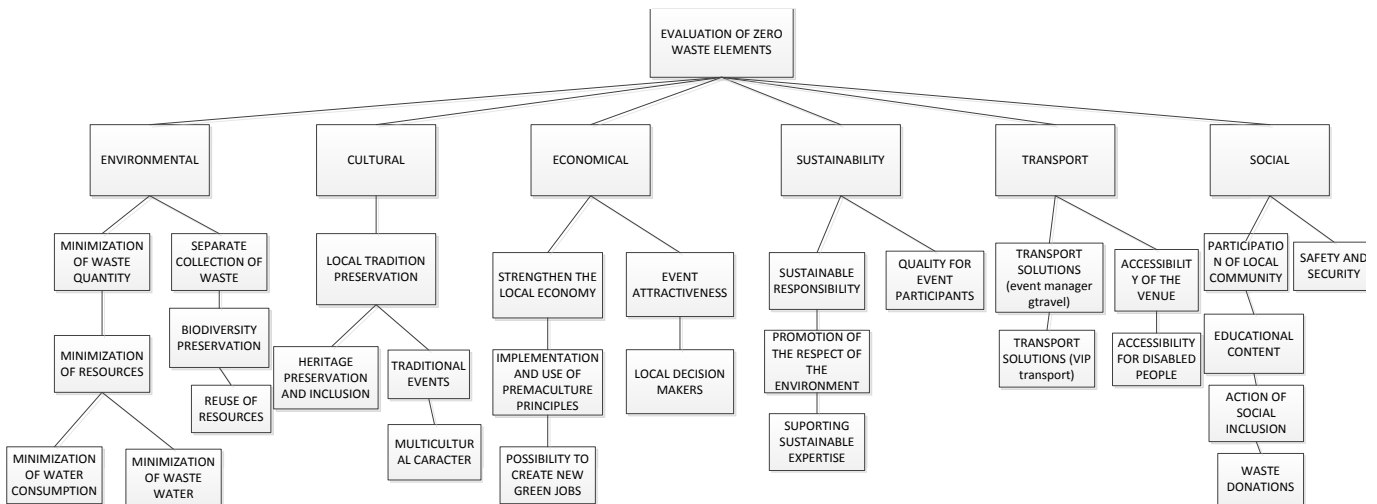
EVALUATION OF ZERO WASTE ELEMENTS

ENVIRONMENTAL

MINIMIZATION OF WASTE QUANTITY

MINIMIZATION OF RESOURCES

MINIMIZATION OF WATER CONSUMPTION

MINIMIZATION OF WASTE WATER

SEPARATE COLLECTION OF WASTE

BIODIVERSITY PRESERVATION

REUSE OF RESOURCES

CULTURAL

LOCAL TRADITION PRESERVATION

HERITAGE PRESERVATION AND INCLUSION

TRADITIONAL EVENTS

MULTICULTURAL CARACTER

ECONOMICAL

STRENGTHEN THE LOCAL ECONOMY

IMPLEMENTATION AND USE OF PREMACULTURE PRINCIPLES

POSSIBILITY TO CREATE NEW GREEN JOBS

EVENT ATTRACTIVENESS

LOCAL DECISION MAKERS

SUSTAINABILITY

SUSTAINABLE RESPONSIBILITY

PROMOTION OF THE RESPECT OF THE ENVIRONMENT

SUPORTING SUSTAINABLE EXPERTISE

QUALITY FOR EVENT PARTICIPANTS

TRANSPORT

TRANSPORT SOLUTIONS (event manager gtravel)

TRANSPORT SOLUTIONS (VIP transport)

ACCESSIBILITY OF THE VENUE

ACCESSIBILITY FOR DISABLED PEOPLE

SOCIAL

PARTICIPATION OF LOCAL COMMUNITY

EDUCATIONAL CONTENT

ACTION OF SOCIAL INCLUSION

WASTE DONATIONS

SAFETY AND SECURITY